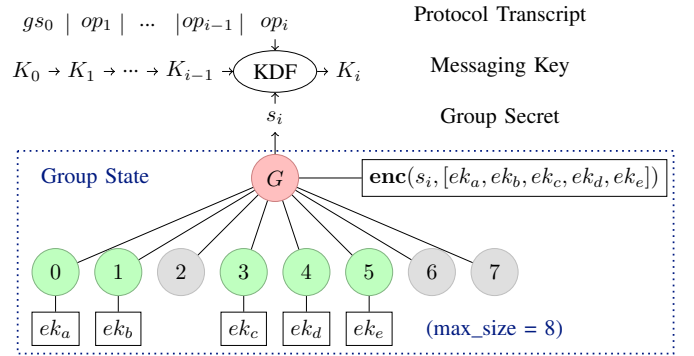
$gs_0$ | $op_1$ | ... | $op_{i-1}$ | $op_i$

Protocol Transcript

$K_0 \rightarrow K_1 \rightarrow \cdots \rightarrow K_{i-1} \rightarrow$ KDF $\rightarrow K_i$

Messaging Key

$s_i$

Group Secret

Group State

$G$

$\mathbf{enc}(s_i, [ek_a, ek_b, ek_c, ek_d, ek_e])$

0 1 2 3 4 5 6 7

$ek_a$ $ek_b$ $ek_c$ $ek_d$ $ek_e$

(max_size = 8)